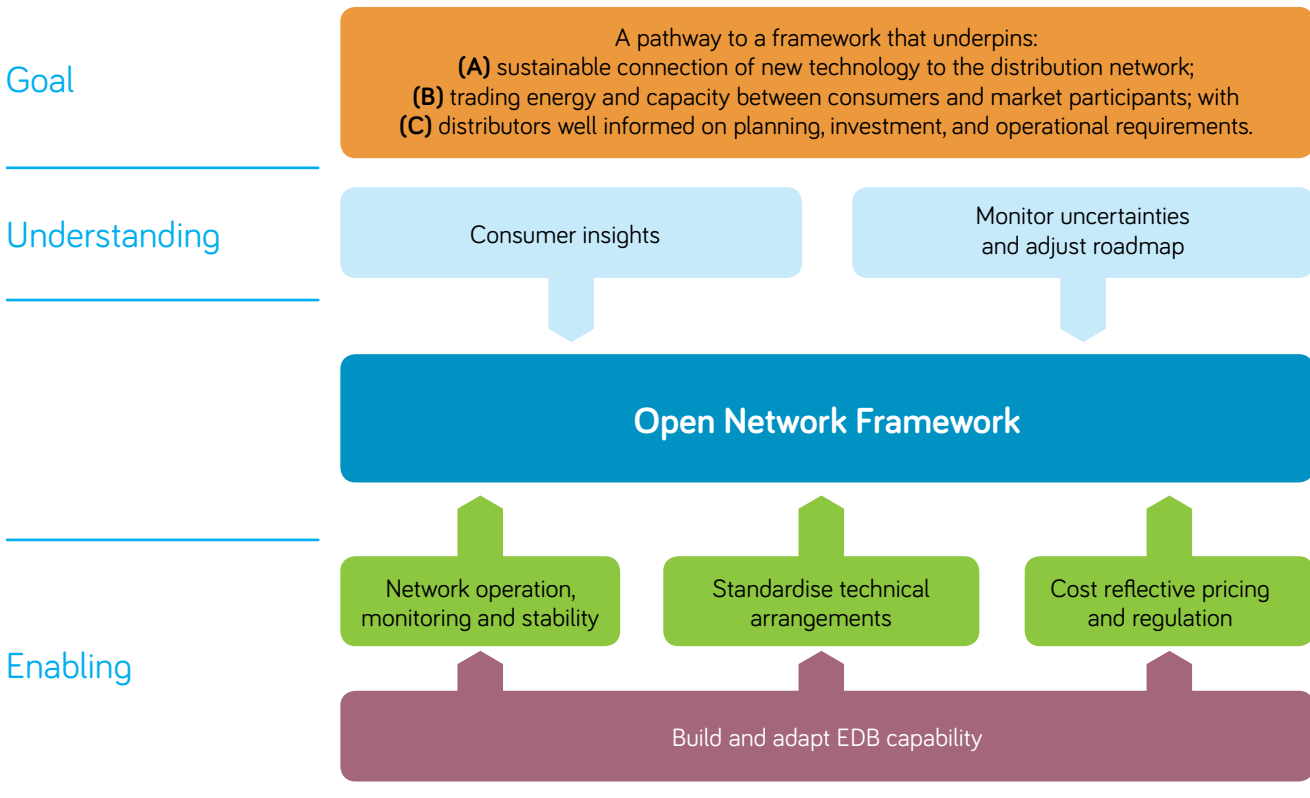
Goal

A pathway to a framework that underpins:
**(A)** sustainable connection of new technology to the distribution network;
**(B)** trading energy and capacity between consumers and market participants; with
**(C)** distributors well informed on planning, investment, and operational requirements.

Understanding

Consumer insights

Monitor uncertainties and adjust roadmap

Open Network Framework

Network operation, monitoring and stability

Standardise technical arrangements

Cost reflective pricing and regulation

Enabling

Build and adapt EDB capability